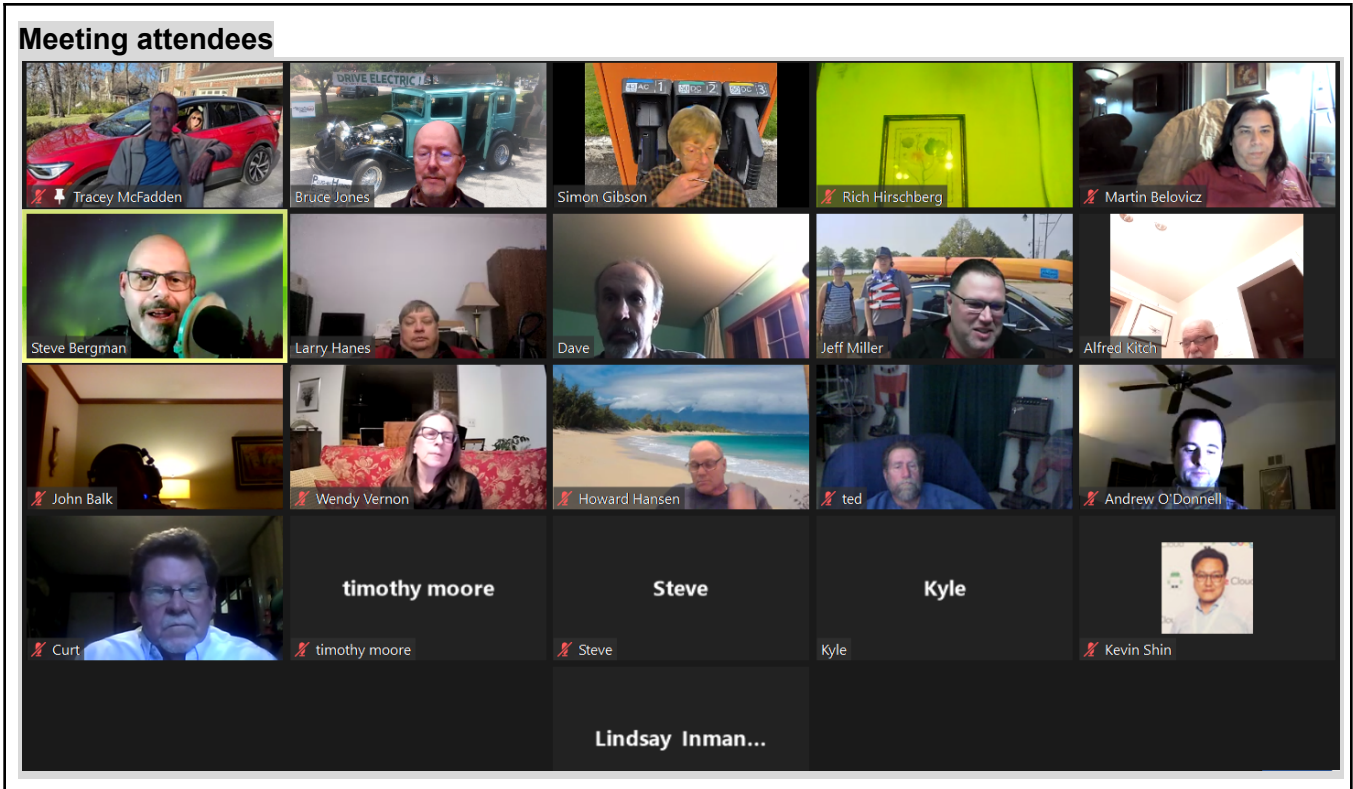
Meeting attendees

DRIVE ELECTRIC

AC 1 DC 2 DC 3

Tracey McFadden
Bruce Jones
Simon Gibson
Rich Hirschberg
Martin Belovicz
Steve Bergman
Larry Hanes
Dave
Jeff Miller
Alfred Kitch
John Balk
Wendy Vernon
Howard Hansen
ted
Andrew O'Donnell
Curt
timothy moore
timothy moore
Steve
Steve
Kyle
Kyle
Kevin Shin
Lindsay Inman...